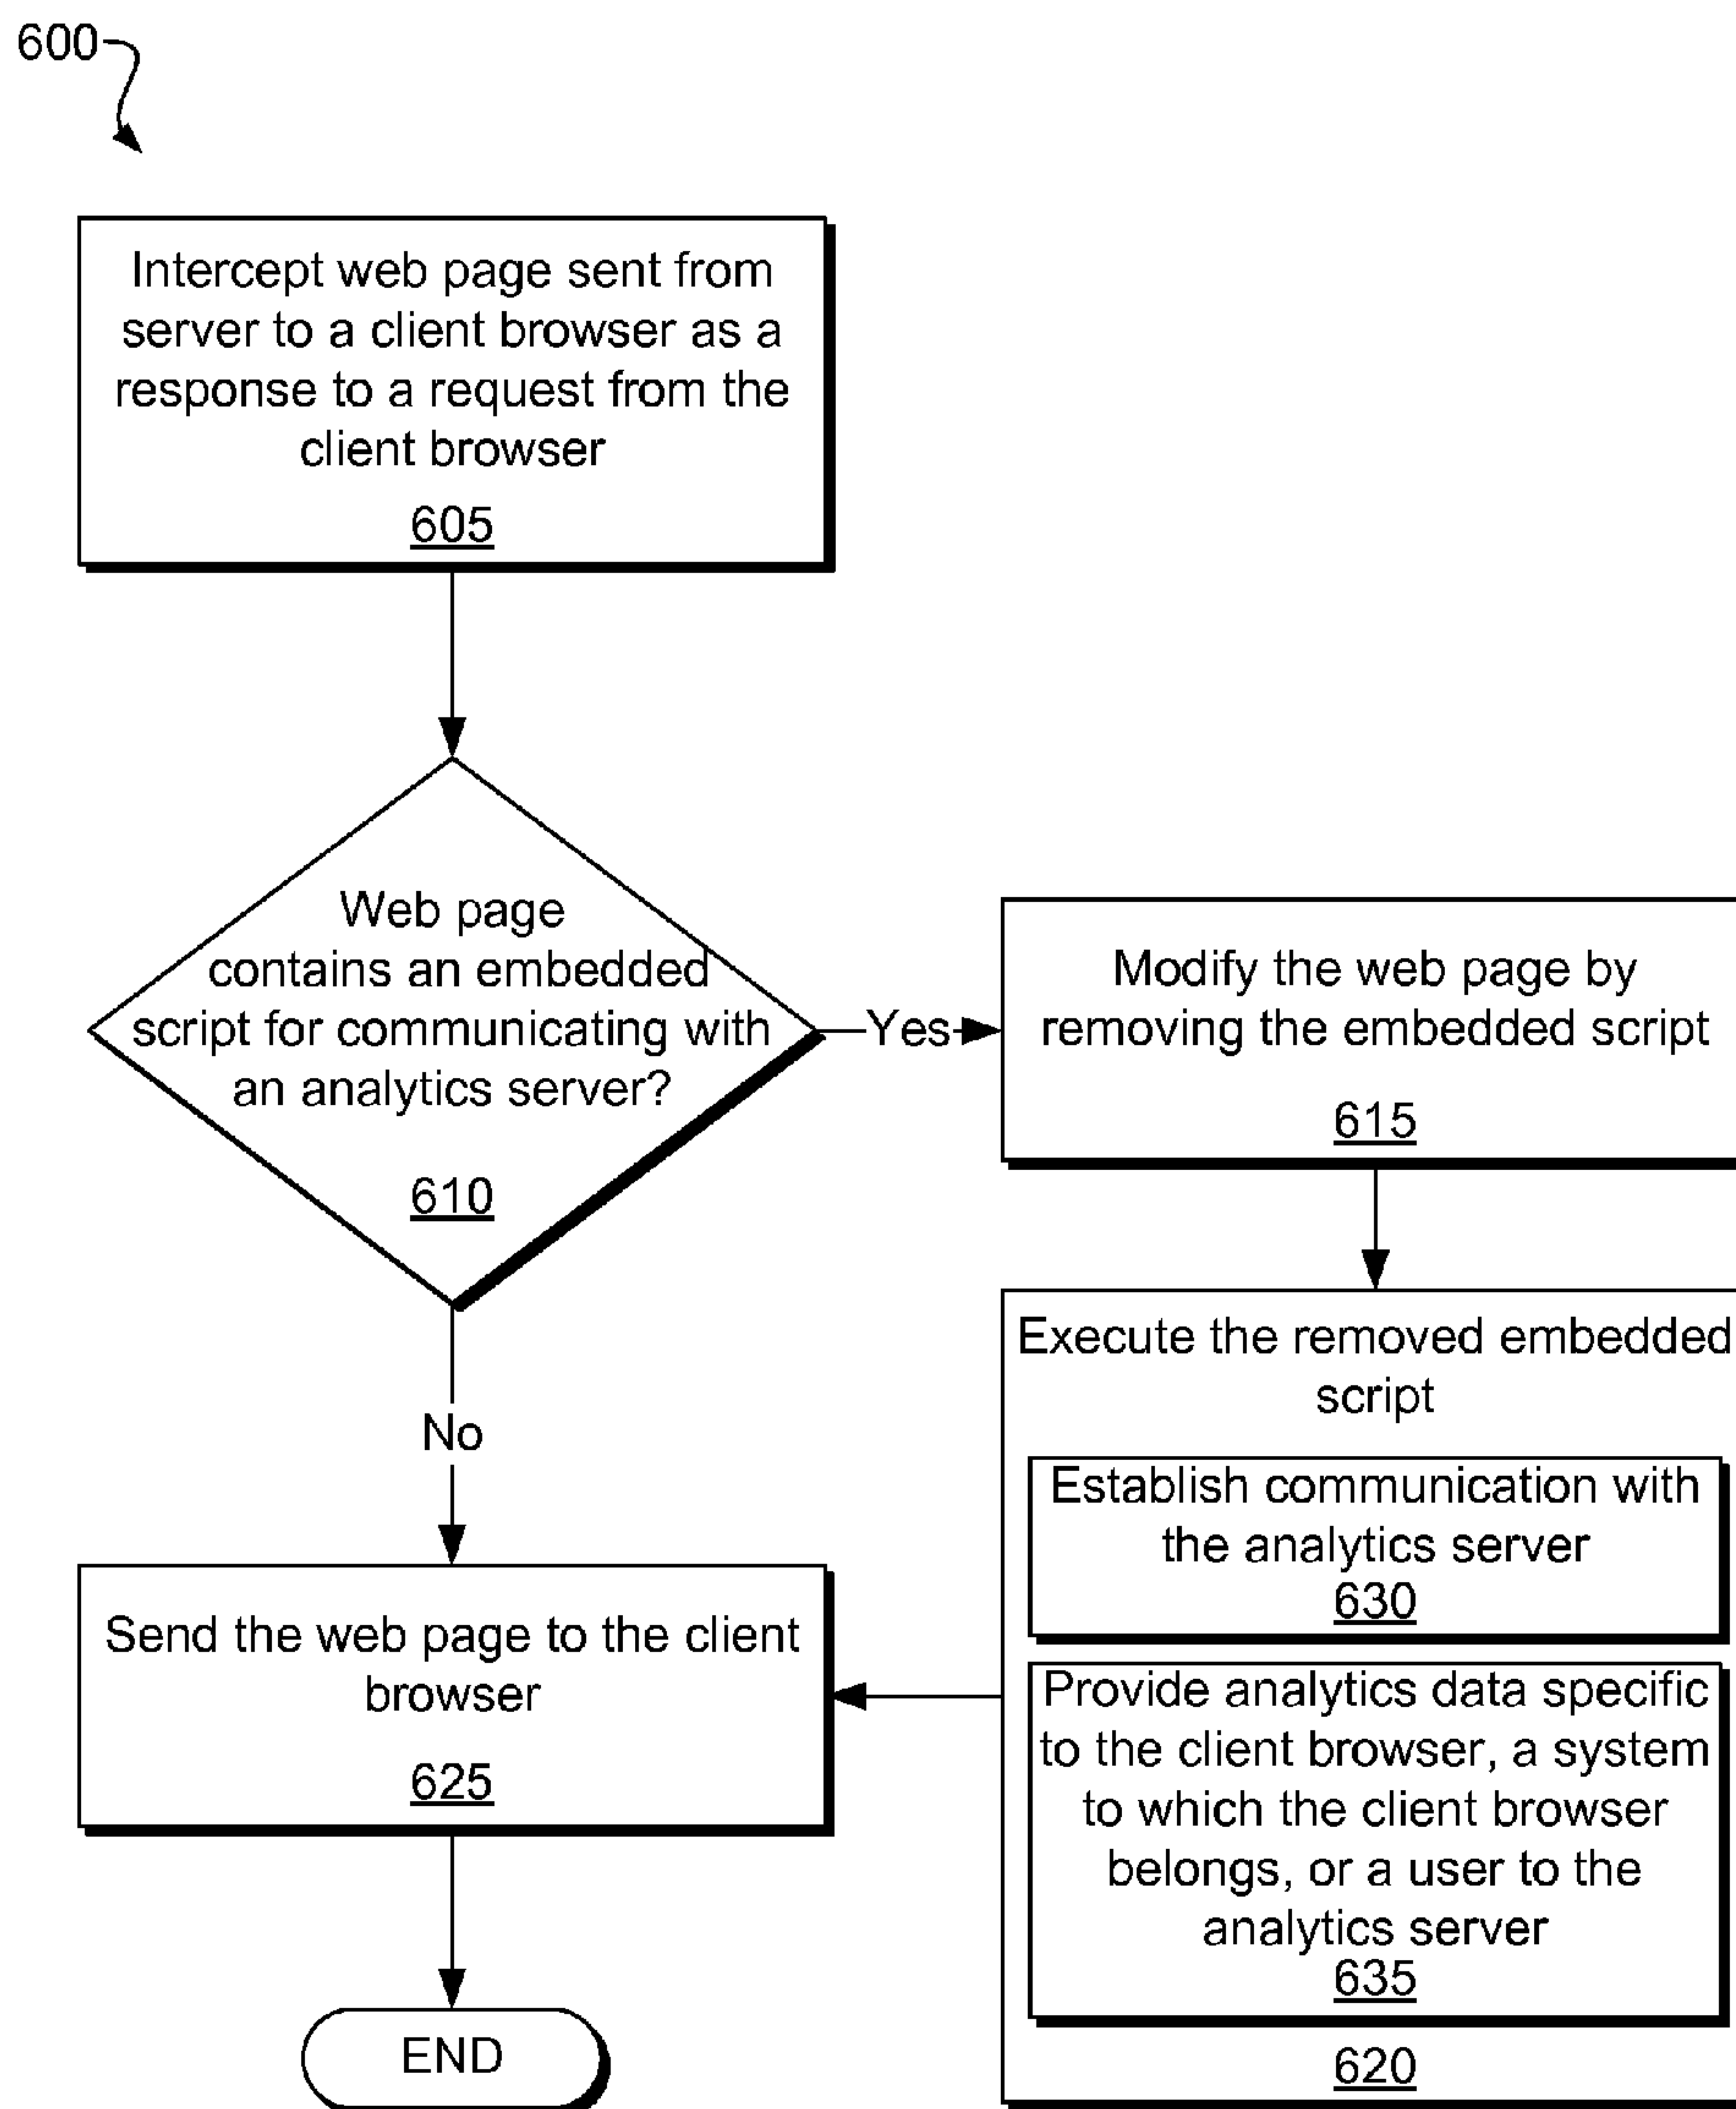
600

Intercept web page sent from server to a client browser as a response to a request from the client browser
605

Web page contains an embedded script for communicating with an analytics server?
610

Yes

Modify the web page by removing the embedded script
615

No

Execute the removed embedded script

Establish communication with the analytics server
630

Provide analytics data specific to the client browser, a system to which the client browser belongs, or a user to the analytics server
635

620

Send the web page to the client browser
625

END